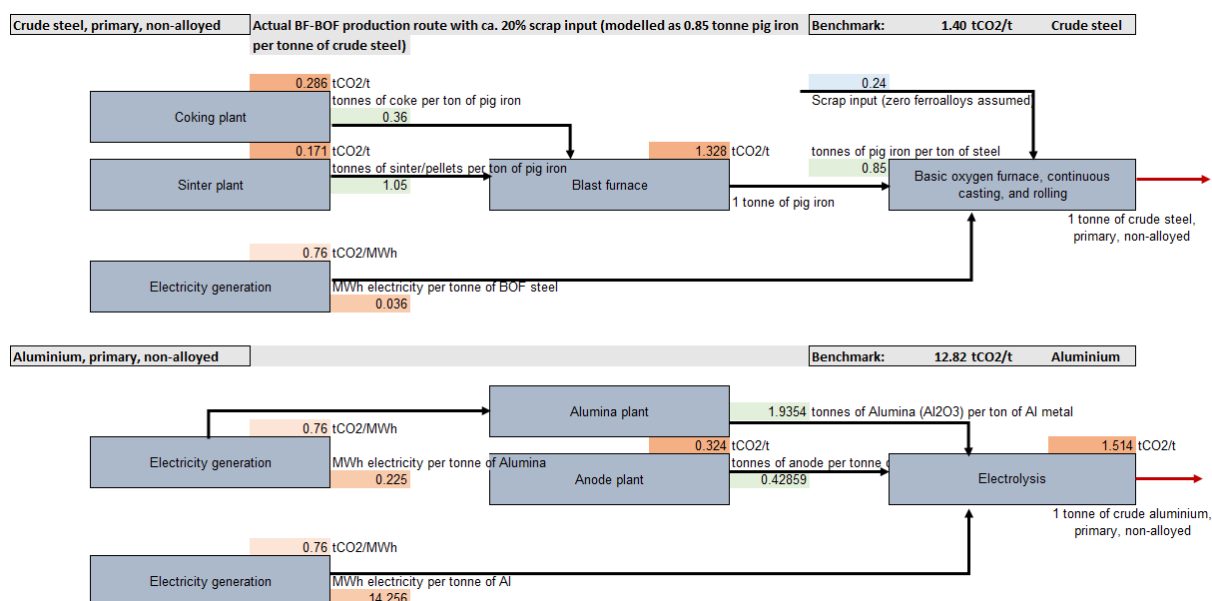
Crude steel, primary, non-alloyed

Actual BF-BOF production route with ca. 20% scrap input (modelled as 0.85 tonne pig iron per tonne of crude steel)

Benchmark: 1.40 tCO2/t Crude steel

0.286 tCO2/t
tonnes of coke per ton of pig iron
0.36

Coking plant

0.24
Scrap input (zero ferroalloys assumed)

0.171 tCO2/t
tonnes of sinter/pellets per ton of pig iron
1.05

Sinter plant

1.328 tCO2/t

Blast furnace

1 tonne of pig iron

tonnes of pig iron per ton of steel
0.85

Basic oxygen furnace, continuous casting, and rolling

1 tonne of crude steel, primary, non-alloyed

0.76 tCO2/MWh

Electricity generation

MWh electricity per tonne of BOF steel
0.036

Aluminium, primary, non-alloyed

Benchmark: 12.82 tCO2/t Aluminium

Alumina plant

1.9354 tonnes of Alumina (Al2O3) per ton of Al metal

0.76 tCO2/MWh

Electricity generation

MWh electricity per tonne of Alumina
0.225

0.324 tCO2/t

Anode plant

tonnes of anode per tonne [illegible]
0.42859

1.514 tCO2/t

Electrolysis

1 tonne of crude aluminium, primary, non-alloyed

0.76 tCO2/MWh

Electricity generation

MWh electricity per tonne of Al
14.256